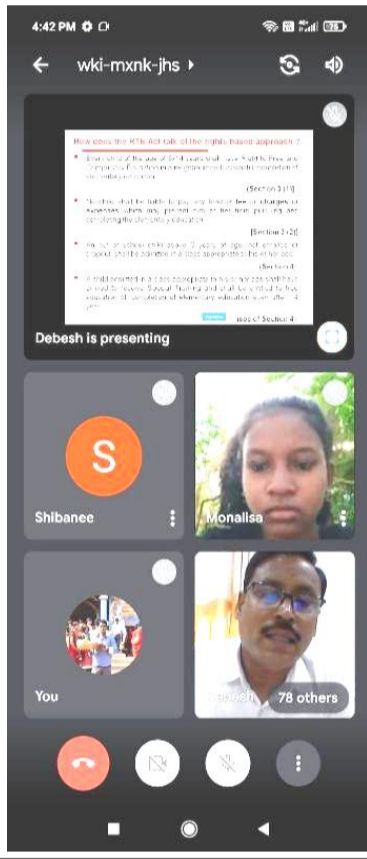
4:42 PM

wki-mxnk-jhs

How does the RTE Act talk of the rights based approach ?

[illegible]

(Section 3(1))

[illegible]

(Section 3(2))

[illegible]

(Section 4)

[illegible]

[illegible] of Section 4

Debesh is presenting

S

Shibanee

Monalisa

You

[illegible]esh

78 others